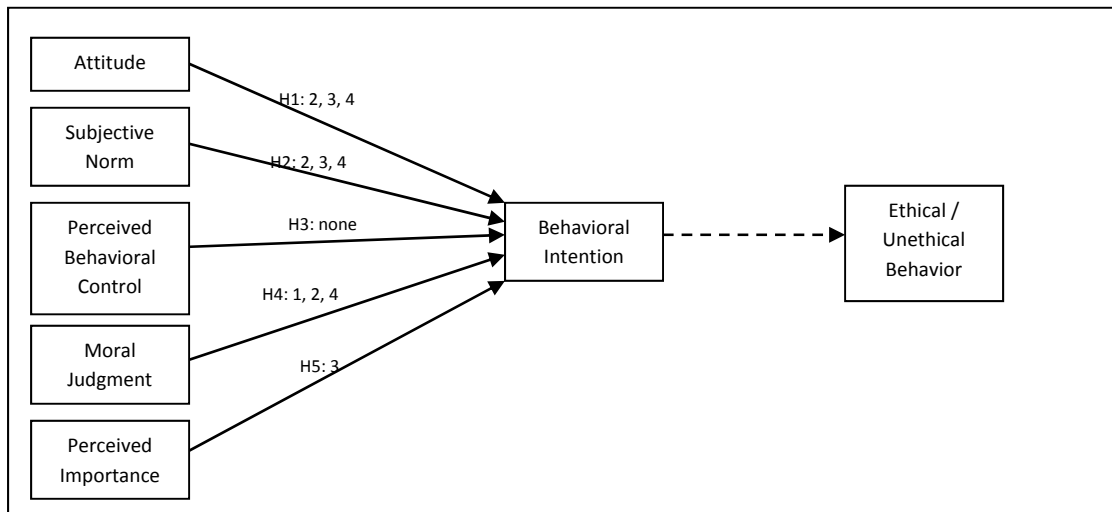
Attitude

Subjective Norm

Perceived Behavioral Control

Moral Judgment

Perceived Importance

H1: 2, 3, 4

H2: 2, 3, 4

H3: none

H4: 1, 2, 4

H5: 3

Behavioral Intention

Ethical / Unethical Behavior